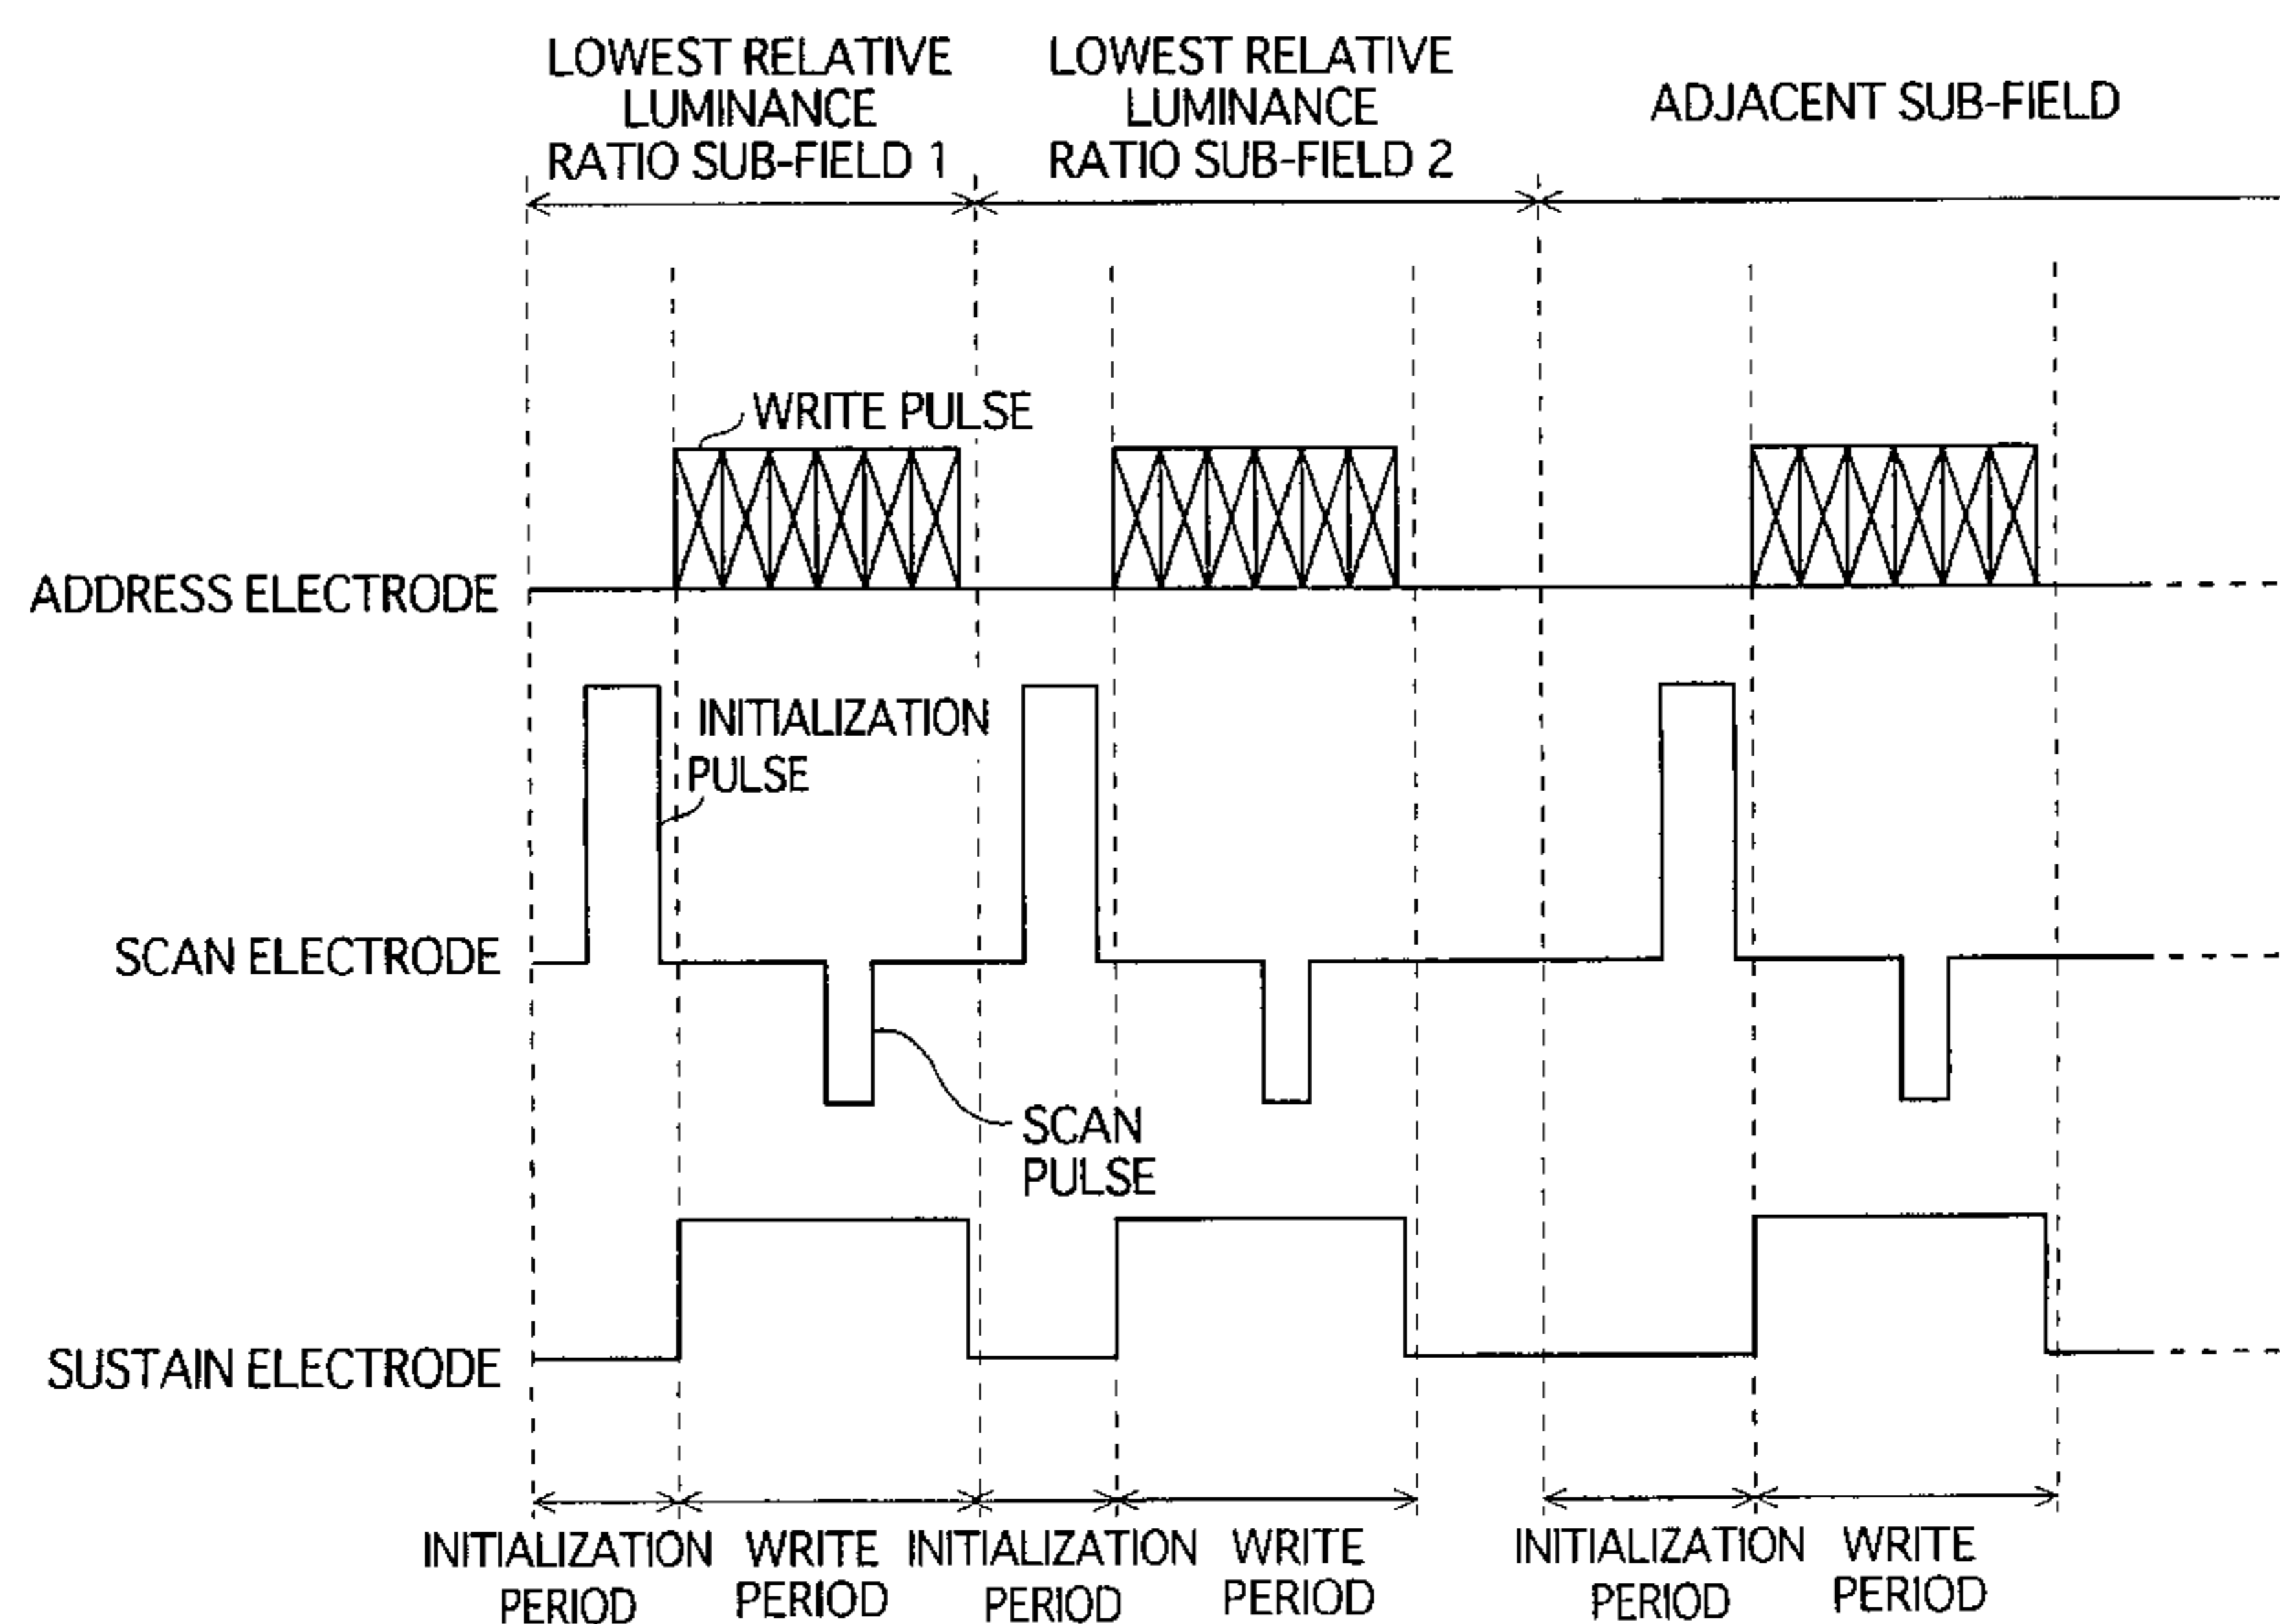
LOWEST RELATIVE LUMINANCE RATIO SUB-FIELD 1

LOWEST RELATIVE LUMINANCE RATIO SUB-FIELD 2

ADJACENT SUB-FIELD

WRITE PULSE

ADDRESS ELECTRODE

INITIALIZATION PULSE

SCAN ELECTRODE

SCAN PULSE

SUSTAIN ELECTRODE

INITIALIZATION PERIOD

WRITE PERIOD

INITIALIZATION PERIOD

WRITE PERIOD

INITIALIZATION PERIOD

WRITE PERIOD